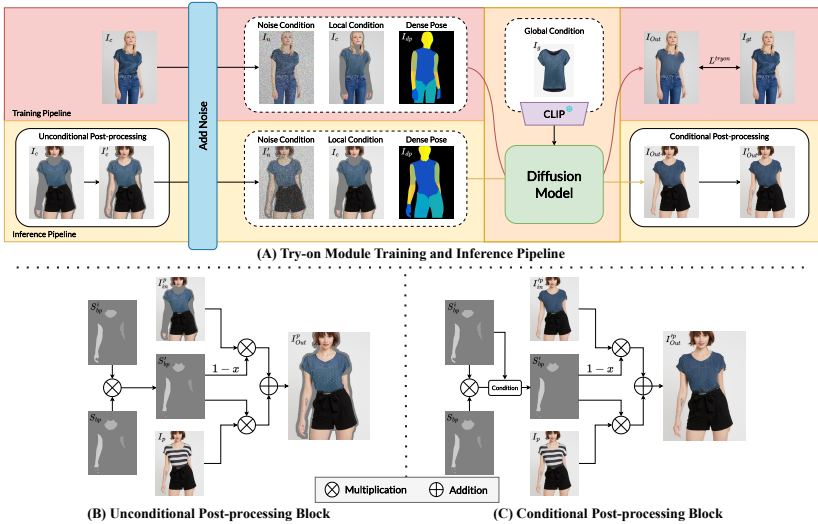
$I_c$

Add Noise

Noise Condition
$I_n$

Local Condition
$I_c$

Dense Pose
$I_{dp}$

Global Condition
$I_g$

CLIP

$I_{Out}$

$L^{tryon}$

$I_{gt}$

Training Pipeline

Unconditional Post-processing
$I_c$
$I_c'$

Noise Condition
$I_n'$

Local Condition
$I_c'$

Dense Pose
$I_{dp}$

Diffusion Model

Conditional Post-processing
$I_{Out}$
$I_{Out}'$

Inference Pipeline

(A) Try-on Module Training and Inference Pipeline

$S_{bp}^{i}$
$I_{in}^{p}$
$S_{bp}'$
$1-x$
$I_{Out}^{p}$
$S_{bp}$
$I_p$

$S_{bp}^{i}$
$I_{in}^{rp}$
Condition
$S_{bp}'$
$1-x$
$I_{Out}^{rp}$
$S_{bp}$
$I_p$

$\otimes$ Multiplication $\oplus$ Addition

(B) Unconditional Post-processing Block

(C) Conditional Post-processing Block